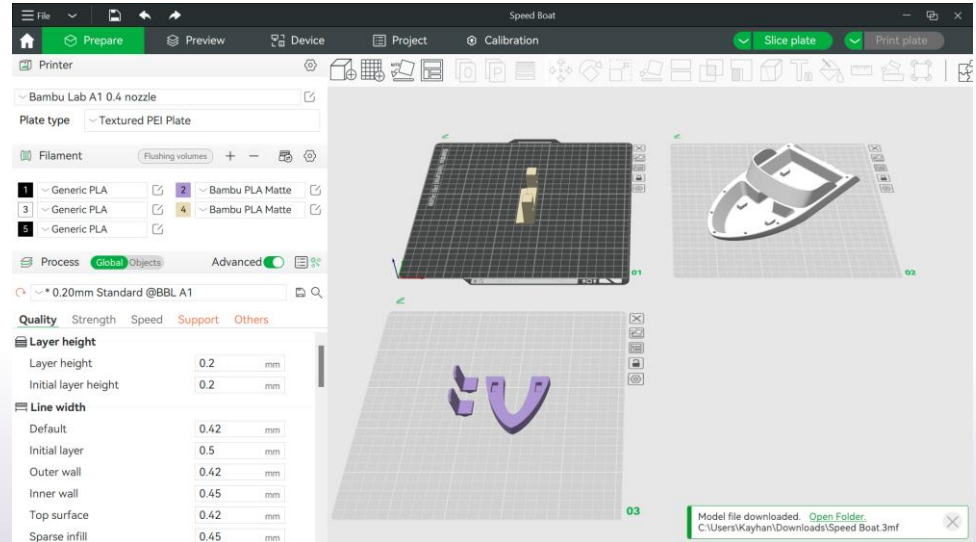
File

Speed Boat

Prepare Preview Device Project Calibration

Slice plate Print plate

Printer

Bambu Lab A1 0.4 nozzle

Plate type Textured PEI Plate

Filament Flushing volumes + —

1 Generic PLA
2 Bambu PLA Matte
3 Generic PLA
4 Bambu PLA Matte
5 Generic PLA

Process Global Objects Advanced

* 0.20mm Standard @BBL A1

Quality Strength Speed Support Others

Layer height

| | | |
|---|---|---|
| Layer height | 0.2 | mm |
| Initial layer height | 0.2 | mm |

Line width

| | | |
|---|---|---|
| Default | 0.42 | mm |
| Initial layer | 0.5 | mm |
| Outer wall | 0.42 | mm |
| Inner wall | 0.45 | mm |
| Top surface | 0.42 | mm |
| Sparse infill | 0.45 | mm |

01

02

03

Model file downloaded. Open Folder.
C:\Users\Kayhan\Downloads\Speed Boat.3mf